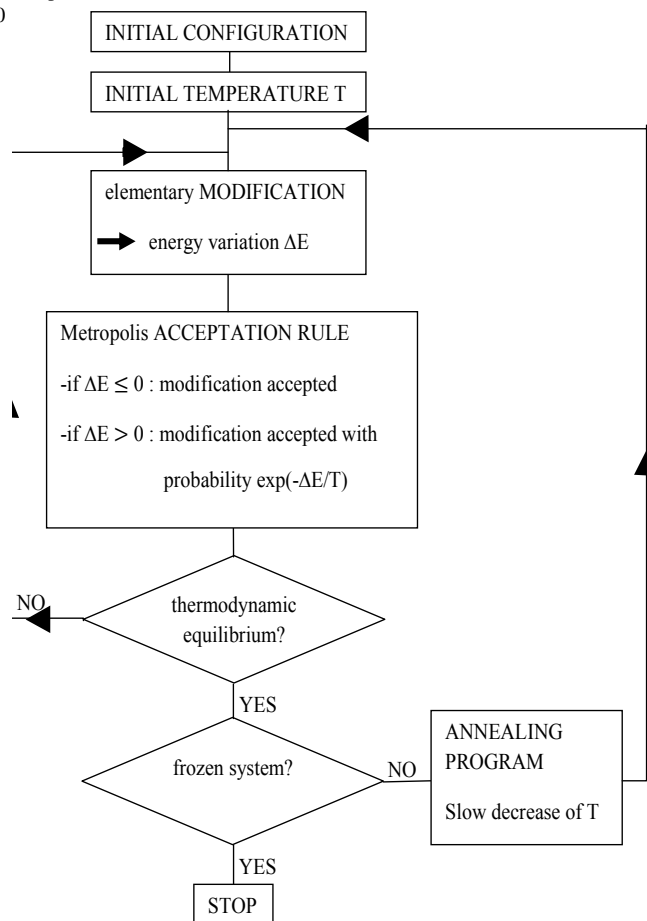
INITIAL CONFIGURATION

INITIAL TEMPERATURE T

elementary MODIFICATION

energy variation $\Delta E$

Metropolis ACCEPTATION RULE

-if $\Delta E \leq 0$ : modification accepted

-if $\Delta E > 0$ : modification accepted with probability $\exp(-\Delta E/T)$

thermodynamic equilibrium?

NO

YES

frozen system?

NO

ANNEALING PROGRAM

Slow decrease of T

YES

STOP